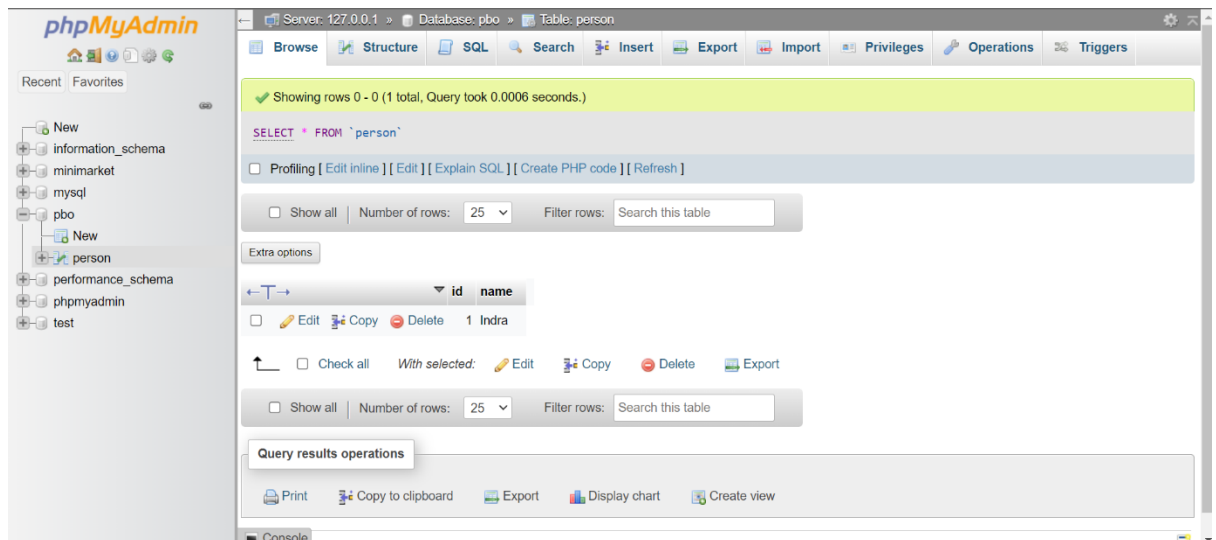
phpMyAdmin

Recent Favorites

New
information_schema
minimarket
mysql
pbo
New
person
performance_schema
phpmyadmin
test

Server: 127.0.0.1 » Database: pbo » Table: person

Browse Structure SQL Search Insert Export Import Privileges Operations Triggers

Showing rows 0 - 0 (1 total, Query took 0.0006 seconds.)

SELECT * FROM `person`

Profiling [ Edit inline ] [ Edit ] [ Explain SQL ] [ Create PHP code ] [ Refresh ]

Show all | Number of rows: 25 Filter rows: Search this table

Extra options

| ←T→ | id | name |
|---|---|---|
| Edit Copy Delete | 1 | Indra |

Check all With selected: Edit Copy Delete Export

Show all | Number of rows: 25 Filter rows: Search this table

Query results operations

Print Copy to clipboard Export Display chart Create view

Console